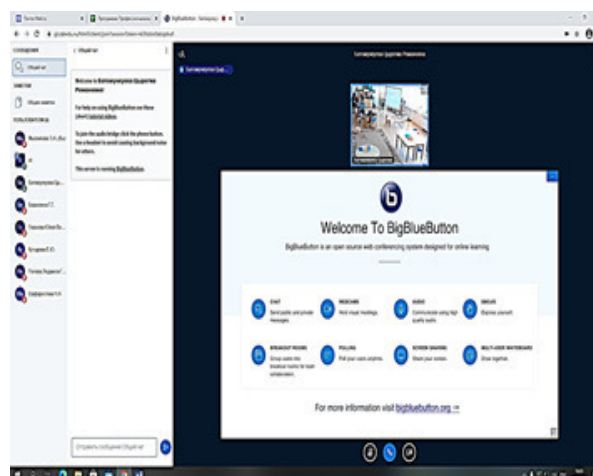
Welcome To BigBlueButton

BigBlueButton is an open source web conferencing system designed for online learning.

CHAT
Send public and private messages.

WEBCAMS
Hold visual meetings.

AUDIO
Communicate using high quality audio.

EMOJIS
Express yourself.

BREAKOUT ROOMS
Group users into breakout rooms for team collaboration.

POLLING
Poll your users anytime.

SCREEN SHARING
Share your screen.

MULTI-USER WHITEBOARD
Draw together.

For more information visit bigbluebutton.org →

Welcome to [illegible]

For help on using BigBlueButton see these (short) tutorial videos.

To join the audio bridge click the phone button. Use a headset to avoid causing background noise for others.

This server is running BigBlueButton.